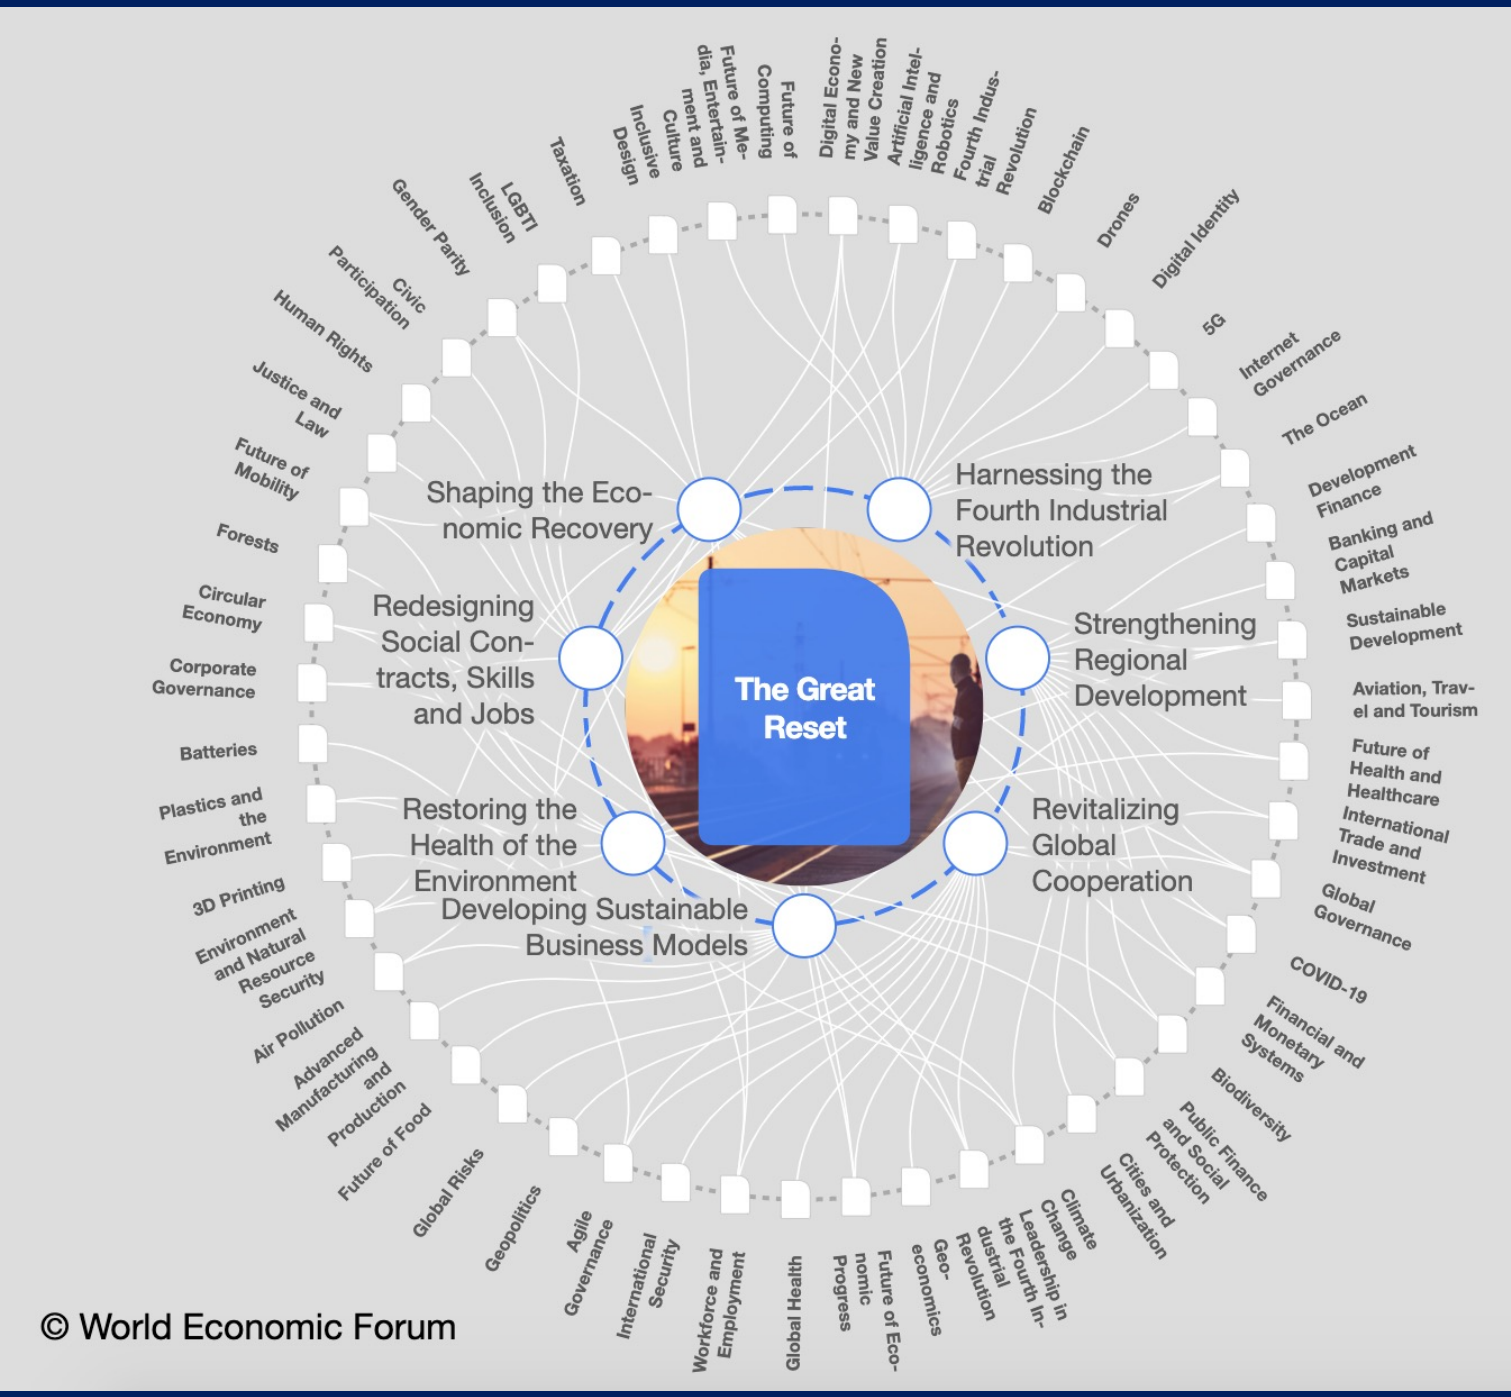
The Great Reset

Shaping the Economic Recovery

Harnessing the Fourth Industrial Revolution

Strengthening Regional Development

Revitalizing Global Cooperation

Developing Sustainable Business Models

Restoring the Health of the Environment

Redesigning Social Contracts, Skills and Jobs

Digital Economy and New Value Creation
Artificial Intelligence and Robotics
Fourth Industrial Revolution
Blockchain
Drones
Digital Identity
5G
Internet Governance
The Ocean
Development Finance
Banking and Capital Markets
Sustainable Development
Aviation, Travel and Tourism
Future of Health and Healthcare
International Trade and Investment
Global Governance
COVID-19
Financial and Monetary Systems
Biodiversity
Public Finance and Social Protection
Cities and Urbanization
Climate Change
Leadership in the Fourth Industrial Revolution
Geo-economics
Future of Economic Progress
Global Health
Workforce and Employment
International Security
Agile Governance
Geopolitics
Global Risks
Future of Food
Advanced Manufacturing and Production
Air Pollution
Environment and Natural Resource Security
3D Printing
Plastics and the Environment
Batteries
Corporate Governance
Circular Economy
Forests
Future of Mobility
Justice and Law
Human Rights
Civic Participation
Gender Parity
LGBTI Inclusion
Taxation
Inclusive Design
Future of Media, Entertainment and Culture
Future of Computing

© World Economic Forum